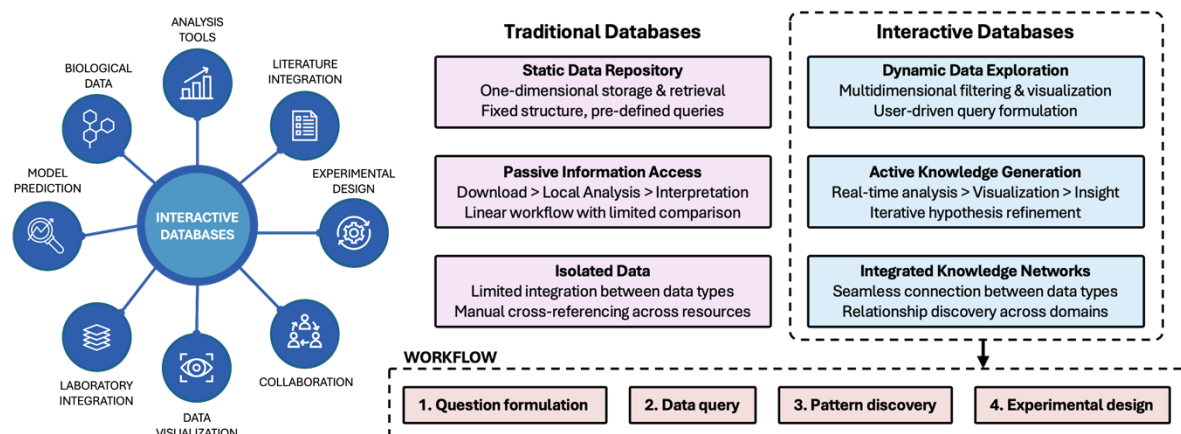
ANALYSIS TOOLS

BIOLOGICAL DATA

LITERATURE INTEGRATION

MODEL PREDICTION

INTERACTIVE DATABASES

EXPERIMENTAL DESIGN

LABORATORY INTEGRATION

COLLABORATION

DATA VISUALIZATION

Traditional Databases

Static Data Repository
One-dimensional storage & retrieval
Fixed structure, pre-defined queries

Passive Information Access
Download > Local Analysis > Interpretation
Linear workflow with limited comparison

Isolated Data
Limited integration between data types
Manual cross-referencing across resources

Interactive Databases

Dynamic Data Exploration
Multidimensional filtering & visualization
User-driven query formulation

Active Knowledge Generation
Real-time analysis > Visualization > Insight
Iterative hypothesis refinement

Integrated Knowledge Networks
Seamless connection between data types
Relationship discovery across domains

WORKFLOW

1. Question formulation

2. Data query

3. Pattern discovery

4. Experimental design